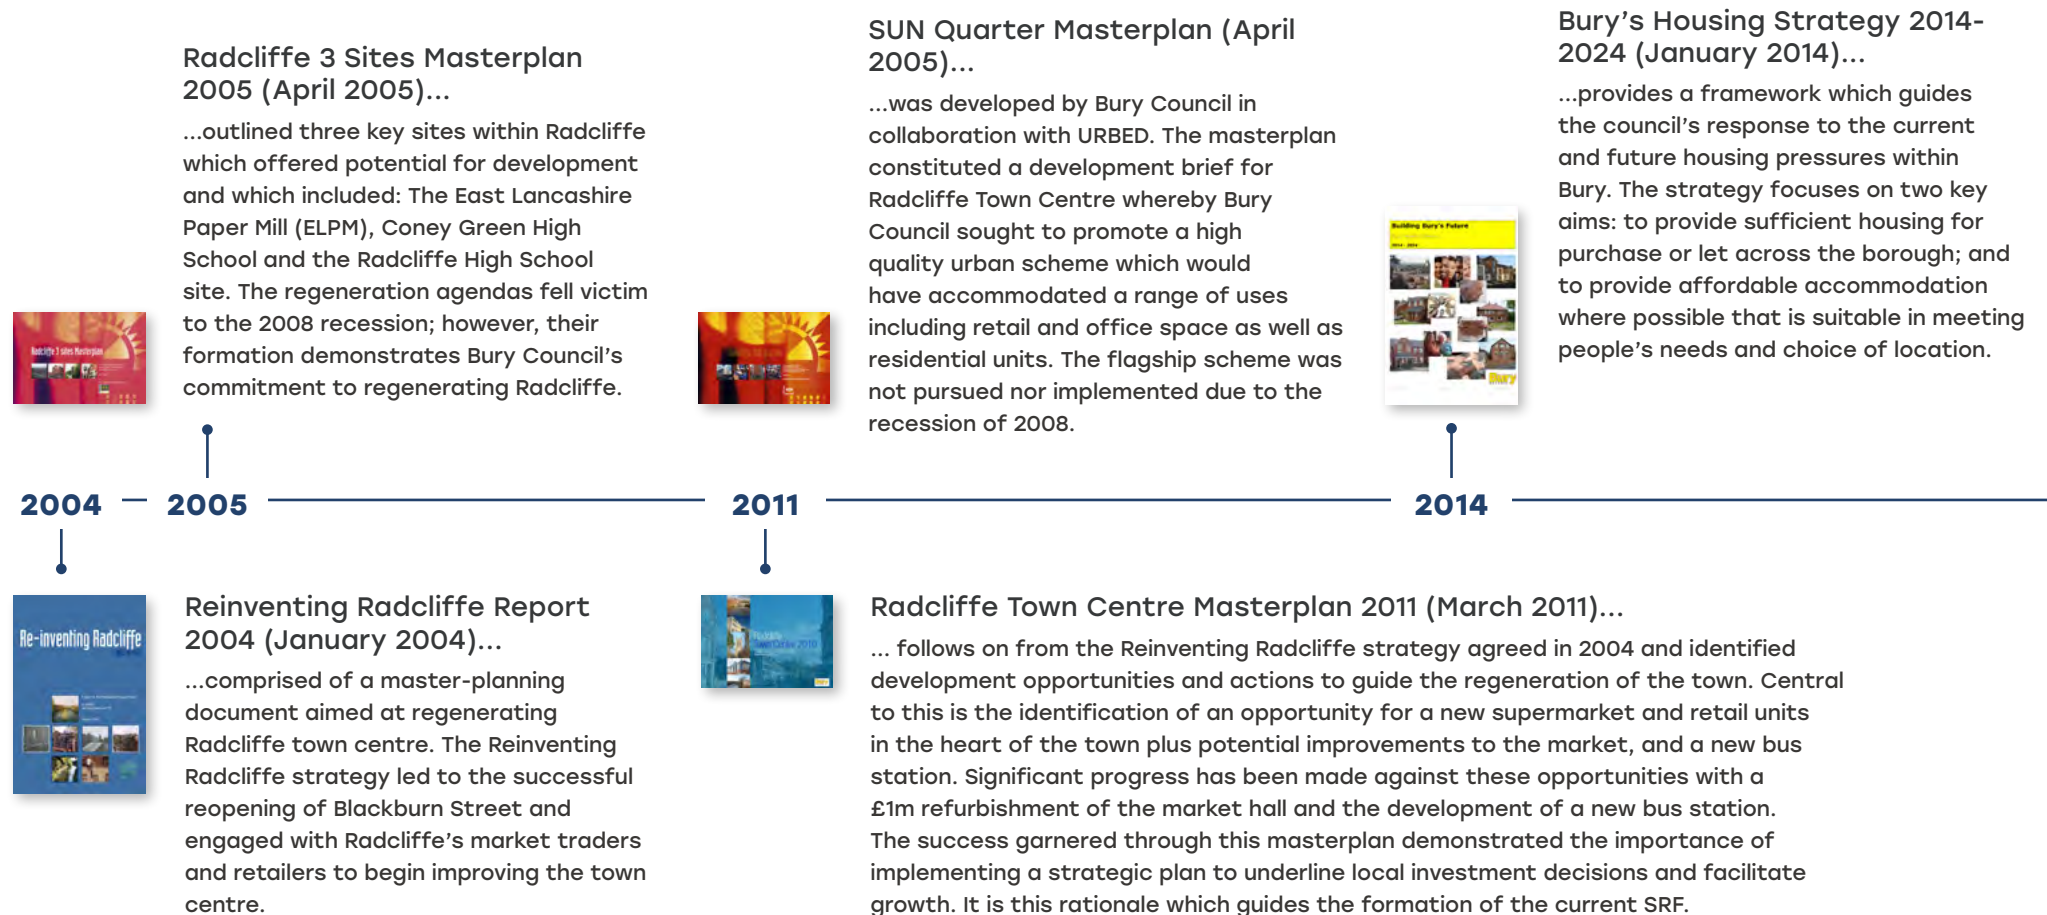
Radcliffe 3 Sites Masterplan 2005 (April 2005)...

...outlined three key sites within Radcliffe which offered potential for development and which included: The East Lancashire Paper Mill (ELPM), Coney Green High School and the Radcliffe High School site. The regeneration agendas fell victim to the 2008 recession; however, their formation demonstrates Bury Council's commitment to regenerating Radcliffe.

Radcliffe 3 sites Masterplan

SUN Quarter Masterplan (April 2005)...

...was developed by Bury Council in collaboration with URBED. The masterplan constituted a development brief for Radcliffe Town Centre whereby Bury Council sought to promote a high quality urban scheme which would have accommodated a range of uses including retail and office space as well as residential units. The flagship scheme was not pursued nor implemented due to the recession of 2008.

Bury's Housing Strategy 2014-2024 (January 2014)...

...provides a framework which guides the council's response to the current and future housing pressures within Bury. The strategy focuses on two key aims: to provide sufficient housing for purchase or let across the borough; and to provide affordable accommodation where possible that is suitable in meeting people's needs and choice of location.

Building Bury's Future

Bury

2004

2005

2011

2014

Re-inventing Radcliffe

Reinventing Radcliffe Report 2004 (January 2004)...

...comprised of a master-planning document aimed at regenerating Radcliffe town centre. The Reinventing Radcliffe strategy led to the successful reopening of Blackburn Street and engaged with Radcliffe's market traders and retailers to begin improving the town centre.

Radcliffe Town Centre Masterplan 2011 (March 2011)...

... follows on from the Reinventing Radcliffe strategy agreed in 2004 and identified development opportunities and actions to guide the regeneration of the town. Central to this is the identification of an opportunity for a new supermarket and retail units in the heart of the town plus potential improvements to the market, and a new bus station. Significant progress has been made against these opportunities with a £1m refurbishment of the market hall and the development of a new bus station. The success garnered through this masterplan demonstrated the importance of implementing a strategic plan to underline local investment decisions and facilitate growth. It is this rationale which guides the formation of the current SRF.